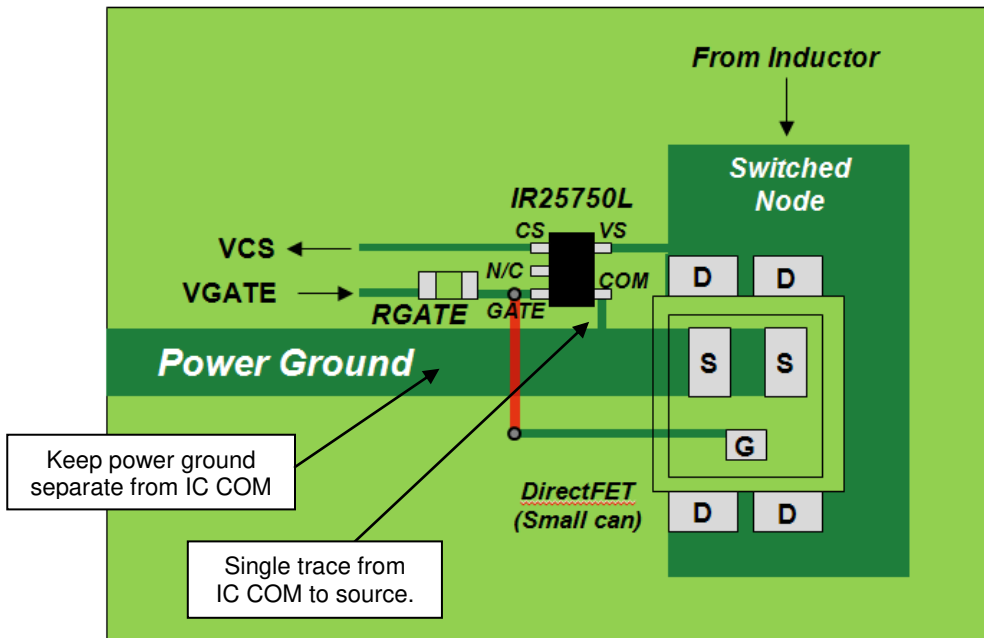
From Inductor

Switched Node

IR25750L

CS

VS

VCS

N/C

COM

VGATE

RGATE

GATE

D

D

Power Ground

S

S

G

Keep power ground separate from IC COM

DirectFET (Small can)

D

D

Single trace from IC COM to source.